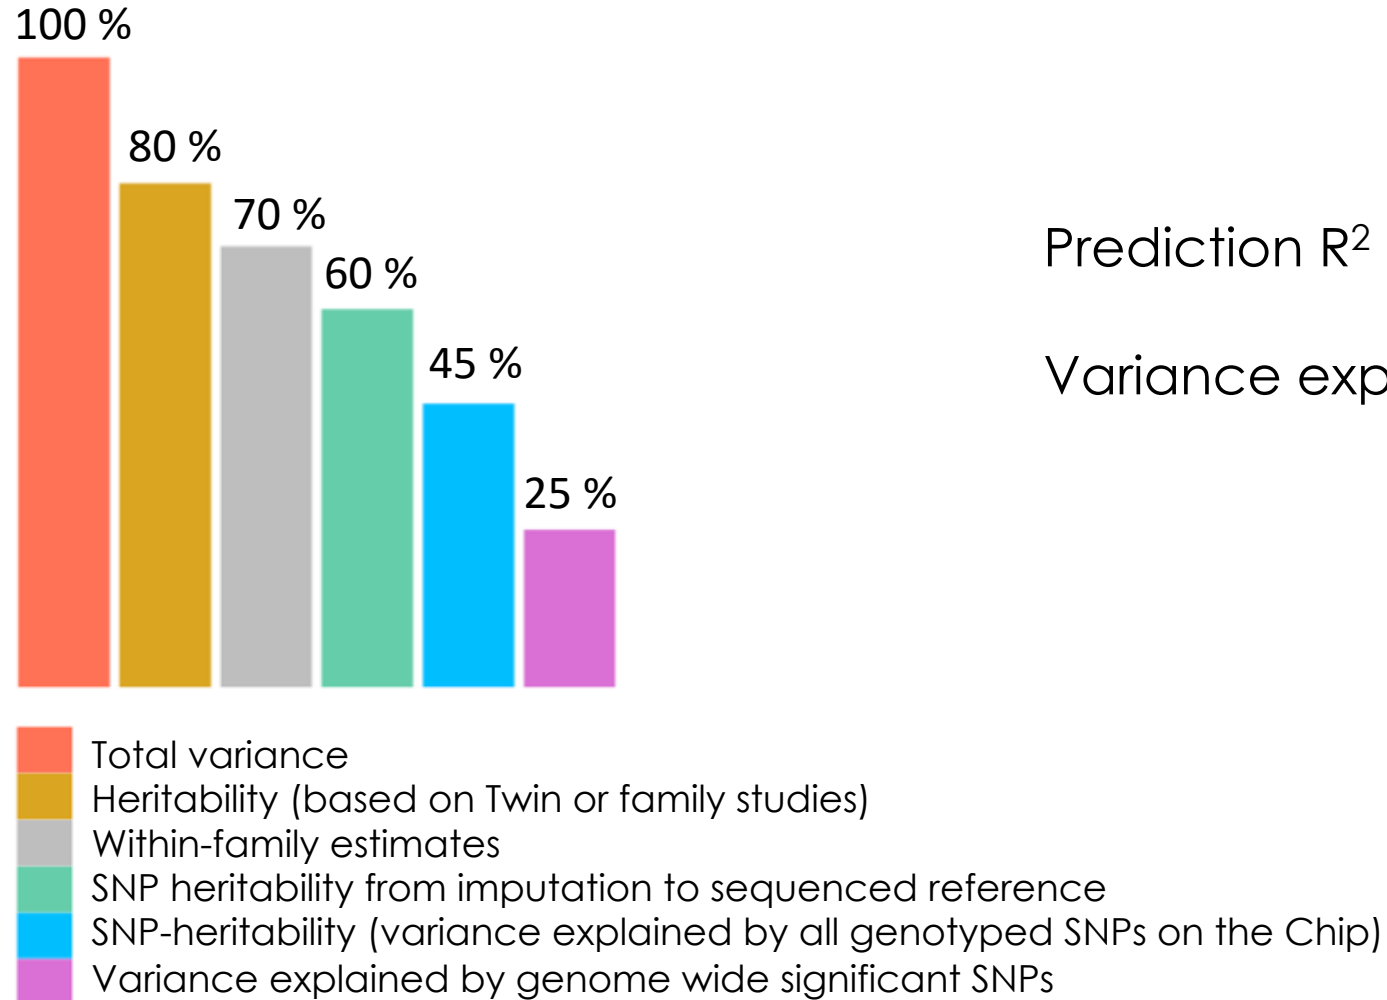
100 %
80 %
70 %
60 %
45 %
25 %

Prediction $R^2$

Variance exp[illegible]

Total variance
Heritability (based on Twin or family studies)
Within-family estimates
SNP heritability from imputation to sequenced reference
SNP-heritability (variance explained by all genotyped SNPs on the Chip)
Variance explained by genome wide significant SNPs